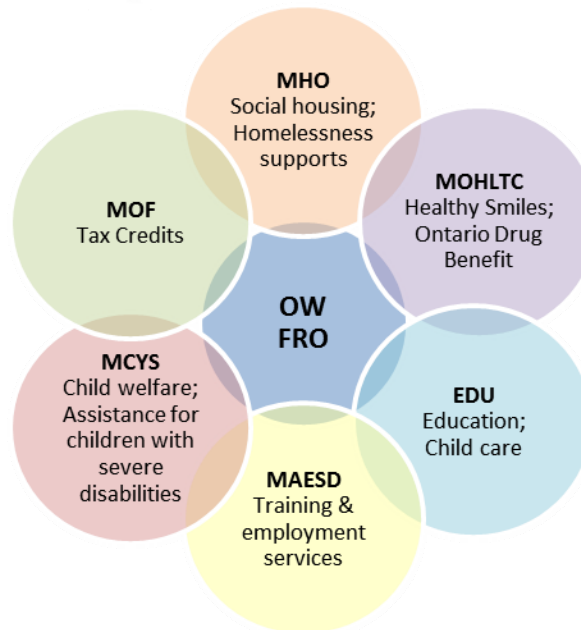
MHO
Social housing; Homelessness supports

MOHLTC
Healthy Smiles; Ontario Drug Benefit

EDU
Education; Child care

MAESD
Training & employment services

MCYS
Child welfare; Assistance for children with severe disabilities

MOF
Tax Credits

OW
FRO